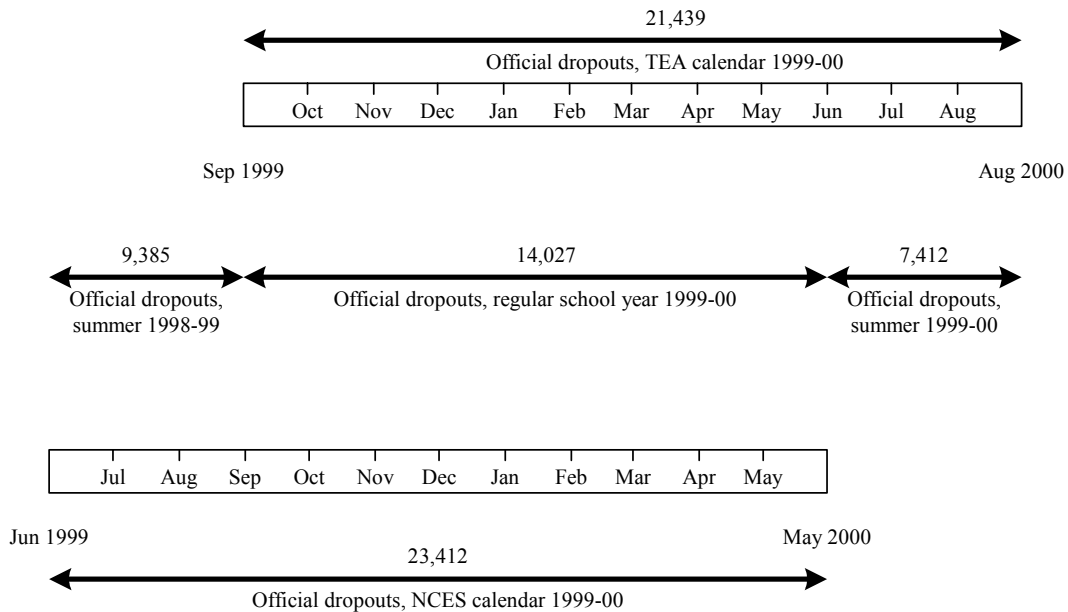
21,439

Official dropouts, TEA calendar 1999-00

Oct Nov Dec Jan Feb Mar Apr May Jun Jul Aug

Sep 1999

Aug 2000

9,385

Official dropouts, summer 1998-99

14,027

Official dropouts, regular school year 1999-00

7,412

Official dropouts, summer 1999-00

Jul Aug Sep Oct Nov Dec Jan Feb Mar Apr May

Jun 1999

May 2000

23,412

Official dropouts, NCES calendar 1999-00